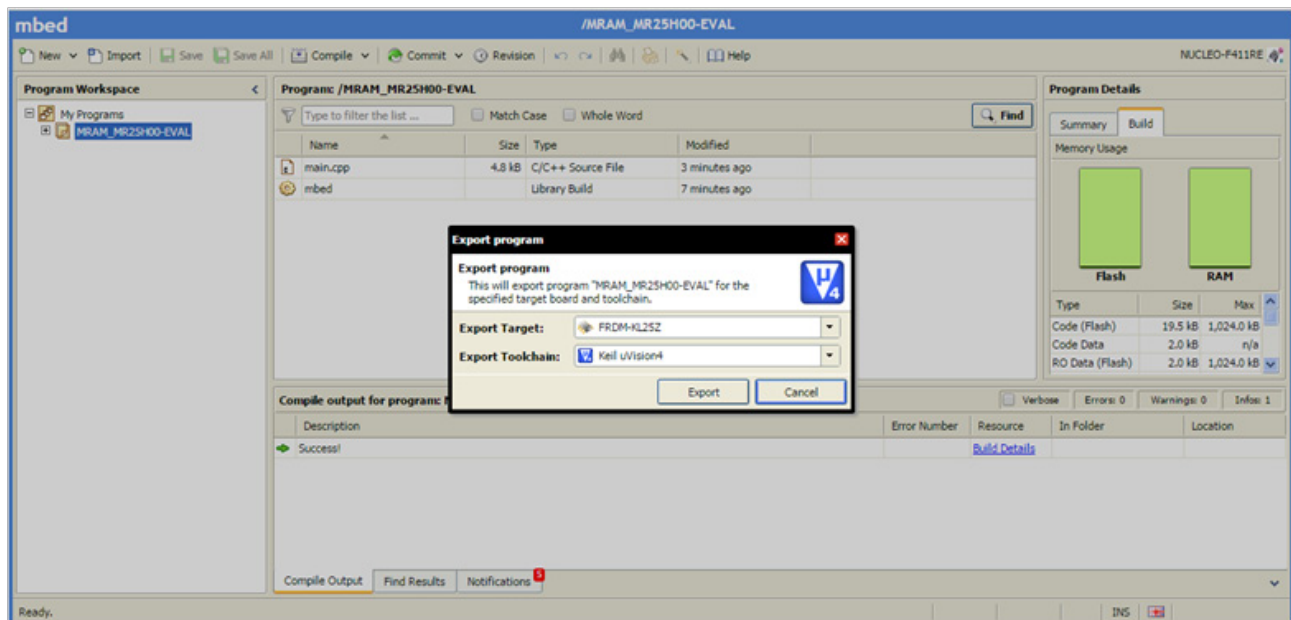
mbed

/MRAM_MR25H00-EVAL

New Import Save Save All Compile Commit Revision Help

NUCLEO-F411RE

Program Workspace

My Programs
MRAM_MR25H00-EVAL

Programs: /MRAM_MR25H00-EVAL

Type to filter the list ... Match Case Whole Word Find

| Name | Size | Type | Modified |
|---|---|---|---|
| main.cpp | 4.8 kB | C/C++ Source File | 3 minutes ago |
| mbed | | Library Build | 7 minutes ago |

Program Details

Summary Build

Memory Usage

Flash RAM

| Type | Size | Max |
|---|---|---|
| Code (Flash) | 19.5 kB | 1,024.0 kB |
| Code Data | 2.0 kB | n/a |
| RO Data (Flash) | 2.0 kB | 1,024.0 kB |

Export program

Export program
This will export program "MRAM_MR25H00-EVAL" for the specified target board and toolchain.

Export Target: FRDM-KL25Z
Export Toolchain: Keil uVision4

Export Cancel

Compile output for program: M

Verbose Errors: 0 Warnings: 0 Infos: 1

| Description | Error Number | Resource | In Folder | Location |
|---|---|---|---|---|
| Success! | | Build Details | | |

Compile Output Find Results Notifications 5

Ready.

INS